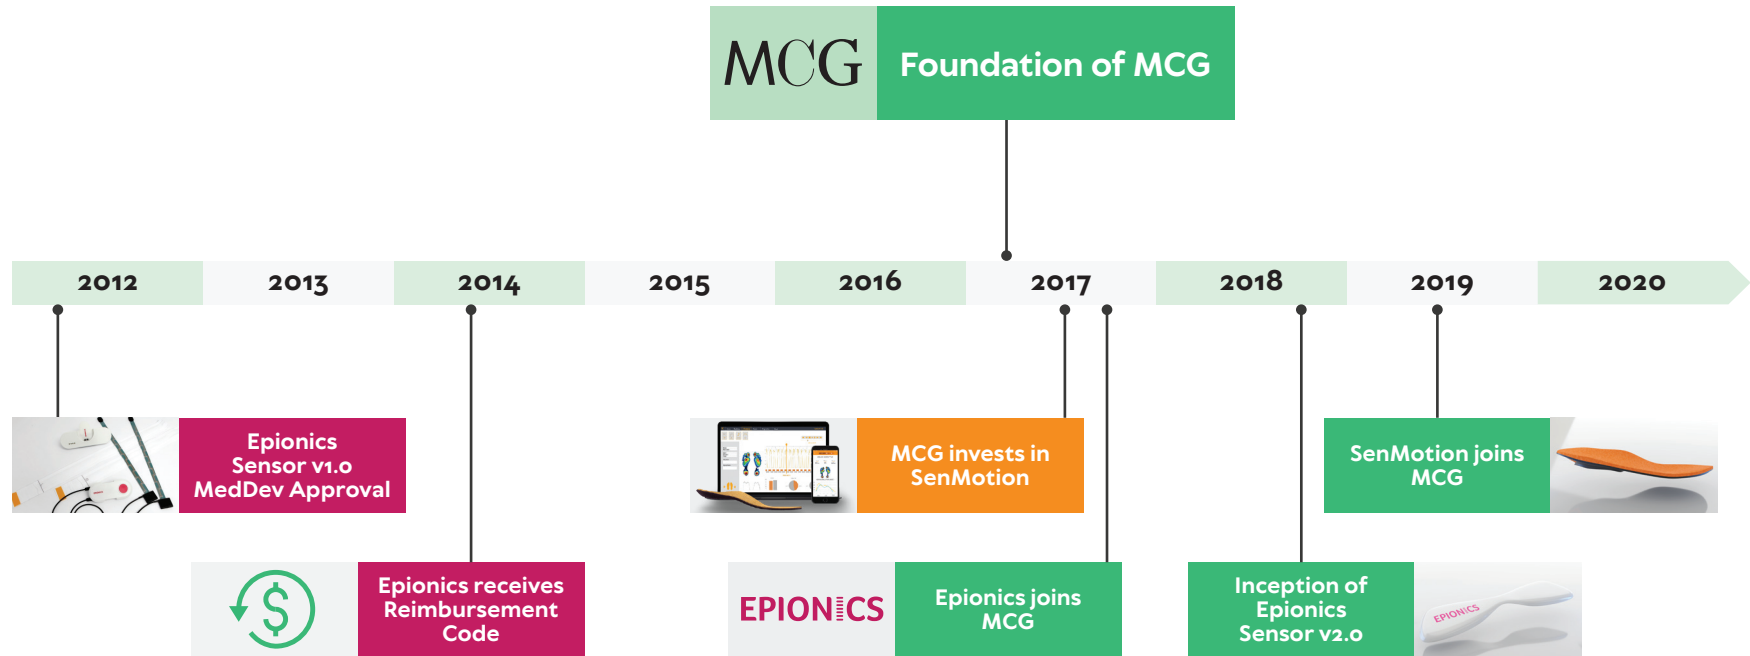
MCG Foundation of MCG

2012 2013 2014 2015 2016 2017 2018 2019 2020

Epionics Sensor v1.0 MedDev Approval

Epionics receives Reimbursement Code

MCG invests in SenMotion

EPIONICS

Epionics joins MCG

Inception of Epionics Sensor v2.0

EPIONICS

SenMotion joins MCG